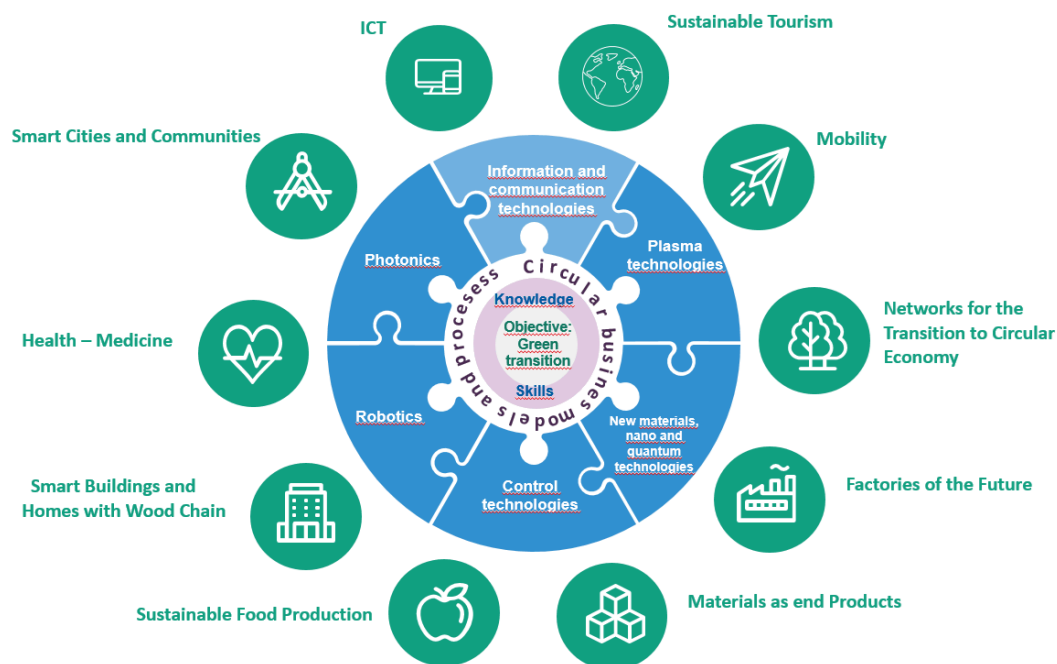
ICT

Sustainable Tourism

Smart Cities and Communities

Mobility

Information and communication technologies

Plasma technologies

Photonics

Circular business models and processes

Knowledge

Objective: Green transition

Skills

Networks for the Transition to Circular Economy

Health – Medicine

Robotics

New materials, nano and quantum technologies

Control technologies

Smart Buildings and Homes with Wood Chain

Factories of the Future

Sustainable Food Production

Materials as end Products